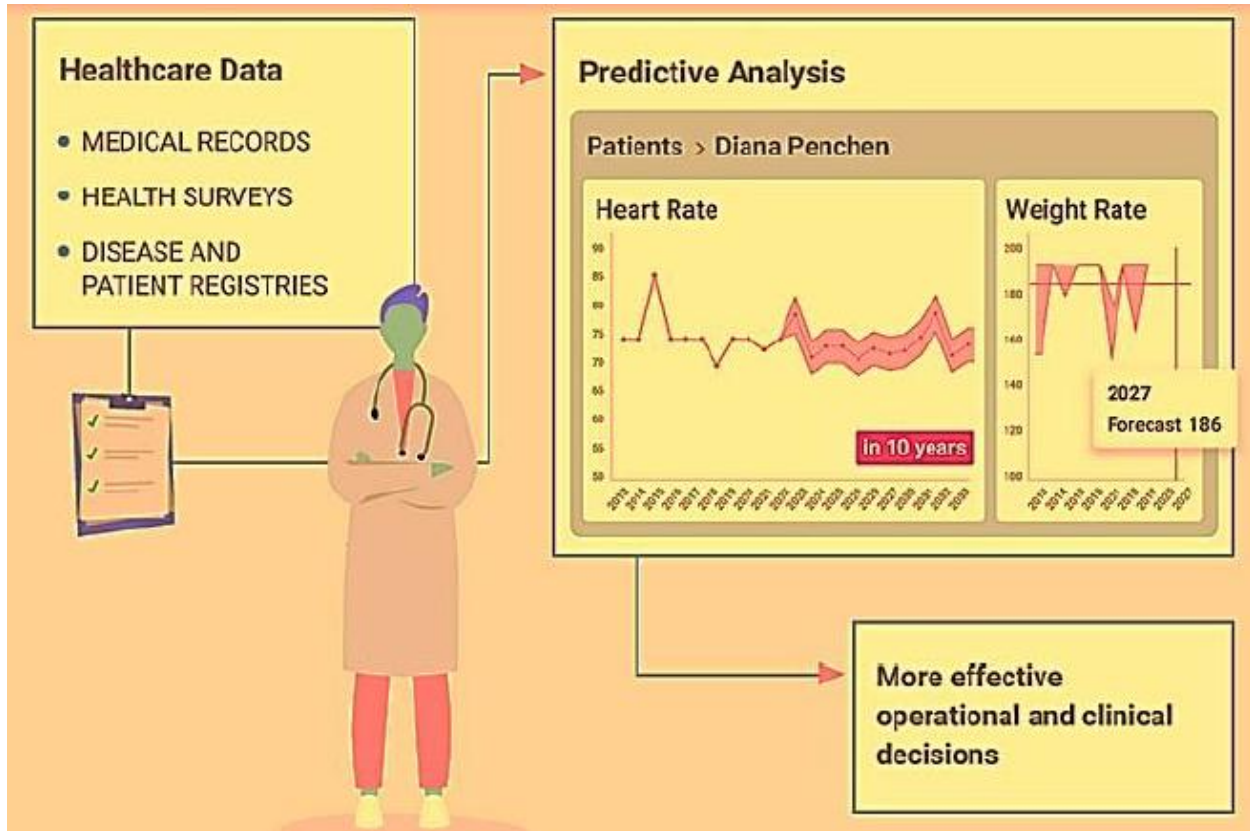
Healthcare Data

• MEDICAL RECORDS

• HEALTH SURVEYS

• DISEASE AND PATIENT REGISTRIES

Predictive Analysis

Patients > Diana Penchen

Heart Rate

90
85
80
75
70
65
60
55
50

in 10 years

2013 2014 2015 2016 2017 2018 2019 2020 2021 2022 2023 2024 2025 2026 2027 2028 2029 2030 2031 2032 2033

Weight Rate

200
180
160
140
120
100

2027
Forecast 186

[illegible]

More effective operational and clinical decisions